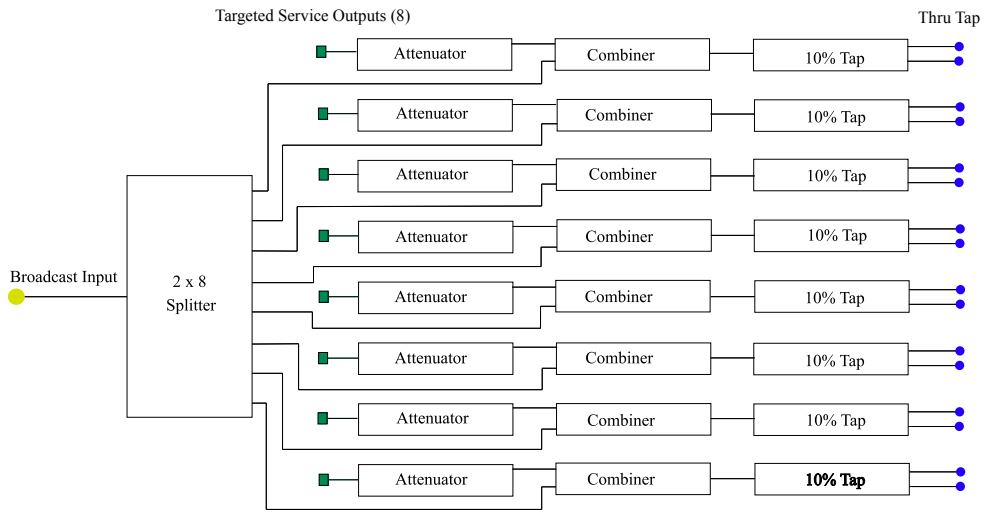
Targeted Service Outputs (8)

Thru Tap

Broadcast Input

2 x 8 Splitter

Attenuator
Combiner
10% Tap

Attenuator
Combiner
10% Tap

Attenuator
Combiner
10% Tap

Attenuator
Combiner
10% Tap

Attenuator
Combiner
10% Tap

Attenuator
Combiner
10% Tap

Attenuator
Combiner
10% Tap

Attenuator
Combiner
10% Tap